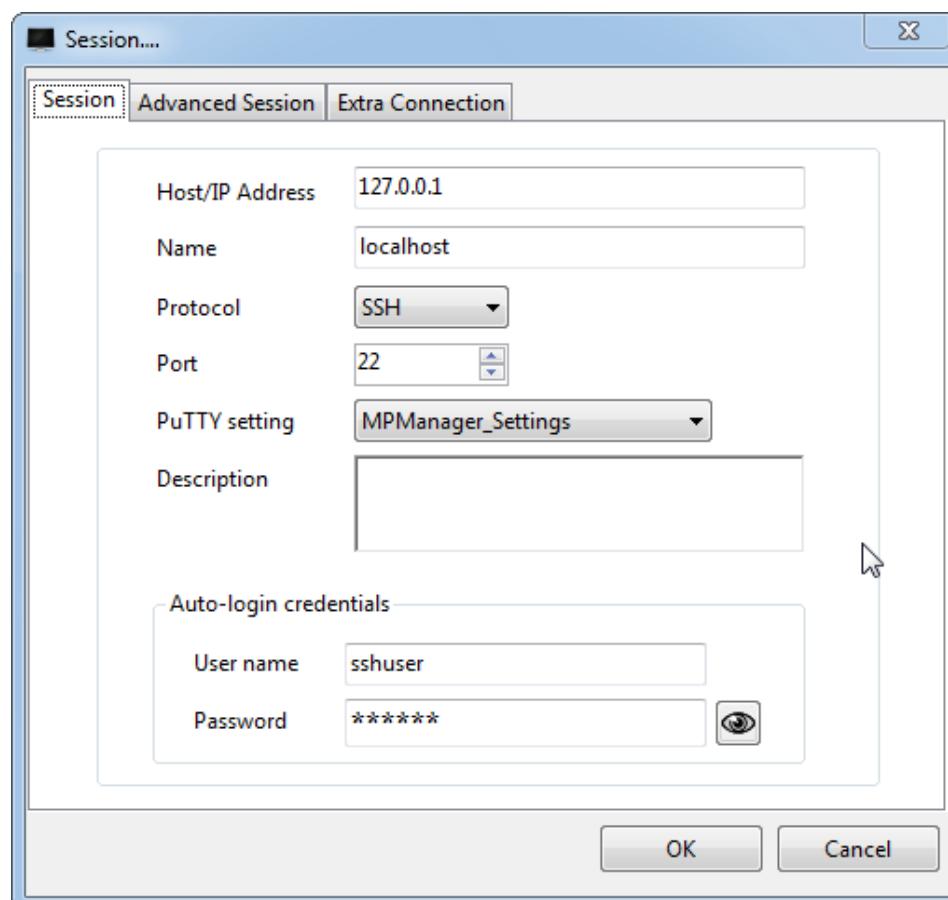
Session....

Session | Advanced Session | Extra Connection

Host/IP Address 127.0.0.1

Name localhost

Protocol SSH

Port 22

PuTTY setting MPManager_Settings

Description

Auto-login credentials

User name sshuser

Password ******

OK Cancel